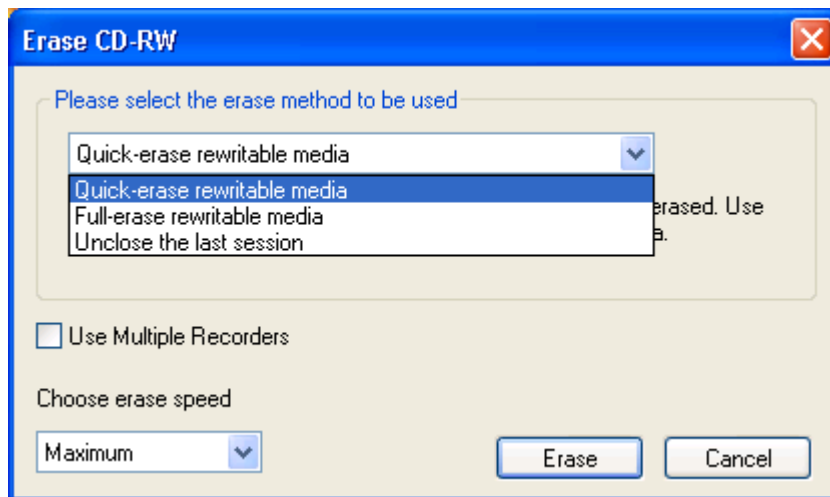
Erase CD-RW

Please select the erase method to be used

Quick-erase rewritable media

Quick-erase rewritable media
Full-erase rewritable media
Unclose the last session

erased. Use
a.

Use Multiple Recorders

Choose erase speed

Maximum

Erase

Cancel